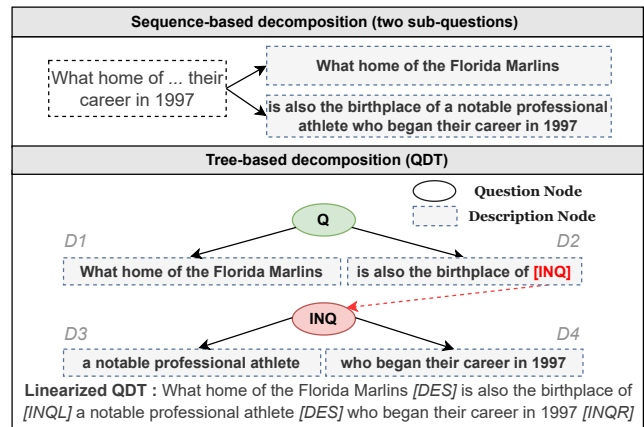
Sequence-based decomposition (two sub-questions)

What home of ... their career in 1997

What home of the Florida Marlins

is also the birthplace of a notable professional athlete who began their career in 1997

Tree-based decomposition (QDT)

Question Node

Description Node

Q

D1

D2

What home of the Florida Marlins

is also the birthplace of [INQ]

INQ

D3

D4

a notable professional athlete

who began their career in 1997

Linearized QDT : What home of the Florida Marlins *[DES]* is also the birthplace of *[INQL]* a notable professional athlete *[DES]* who began their career in 1997 *[INQR]*